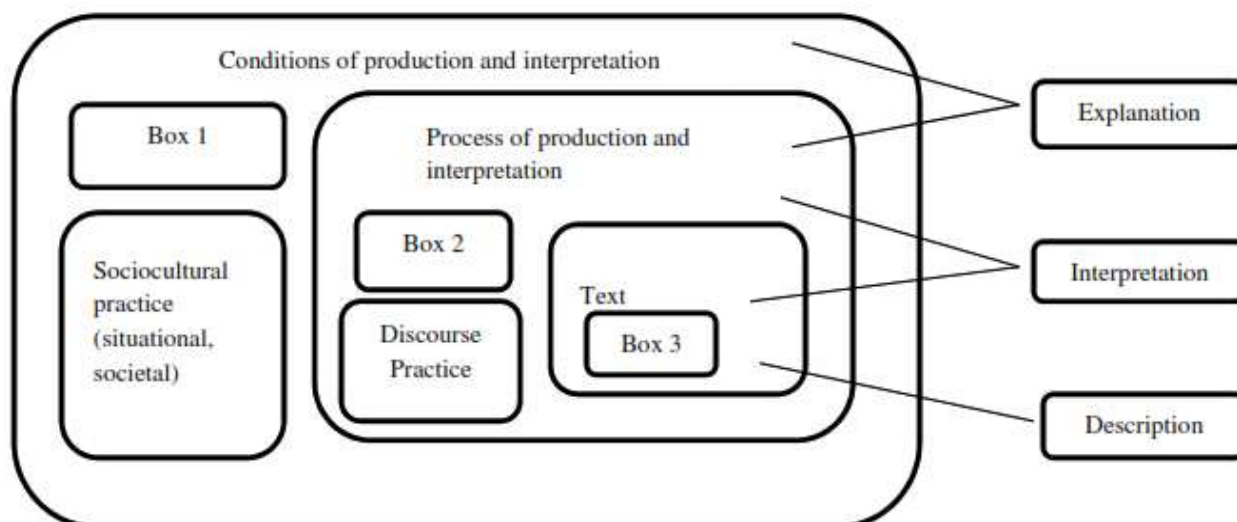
Conditions of production and interpretation

Box 1

Sociocultural practice (situational, societal)

Process of production and interpretation

Box 2

Discourse Practice

Text

Box 3

Explanation

Interpretation

Description